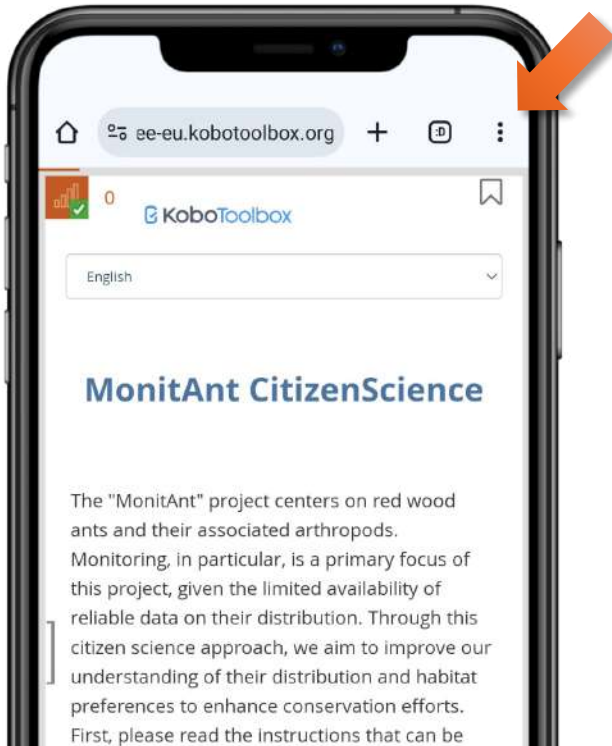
ee-eu.kobotoolbox.org

:D

0

KoboToolbox

English

MonitAnt CitizenScience

The "MonitAnt" project centers on red wood ants and their associated arthropods. Monitoring, in particular, is a primary focus of this project, given the limited availability of reliable data on their distribution. Through this citizen science approach, we aim to improve our understanding of their distribution and habitat preferences to enhance conservation efforts. First, please read the instructions that can be